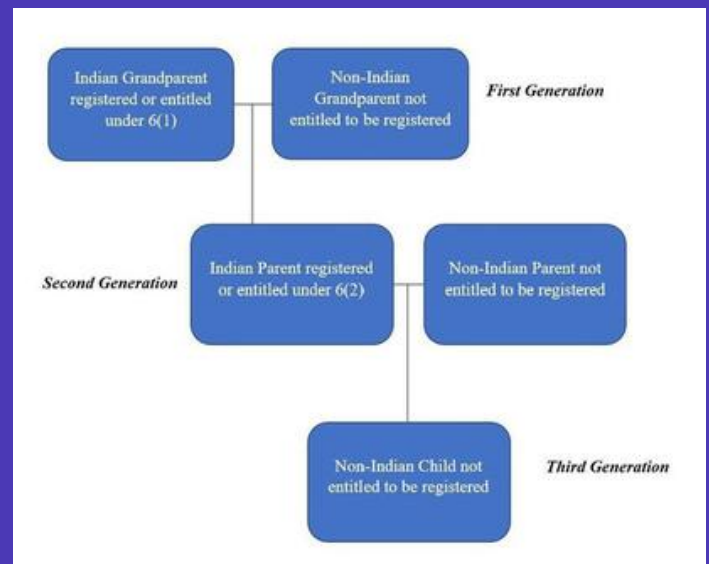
Indian Grandparent registered or entitled under 6(1)

Non-Indian Grandparent not entitled to be registered

First Generation

Second Generation

Indian Parent registered or entitled under 6(2)

Non-Indian Parent not entitled to be registered

Non-Indian Child not entitled to be registered

Third Generation